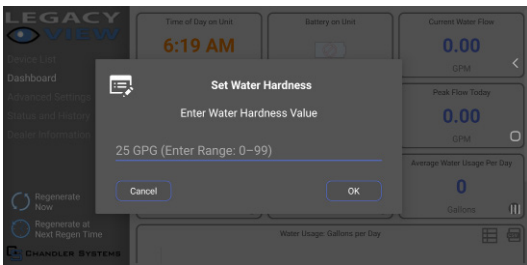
LEGACY
VIEW

Device List
Dashboard
Advanced Settings
Status and History
Dealer Information

Time of Day on Unit
6:19 AM

Battery on Unit

Current Water Flow
0.00
GPM

Set Water Hardness

Enter Water Hardness Value

25 GPG (Enter Range: 0–99)

Cancel

OK

Peak Flow Today
0.00
GPM

Average Water Usage Per Day
0
Gallons

Regenerate Now

Regenerate at Next Regen Time

CHANDLER SYSTEMS

Water Usage: Gallons per Day